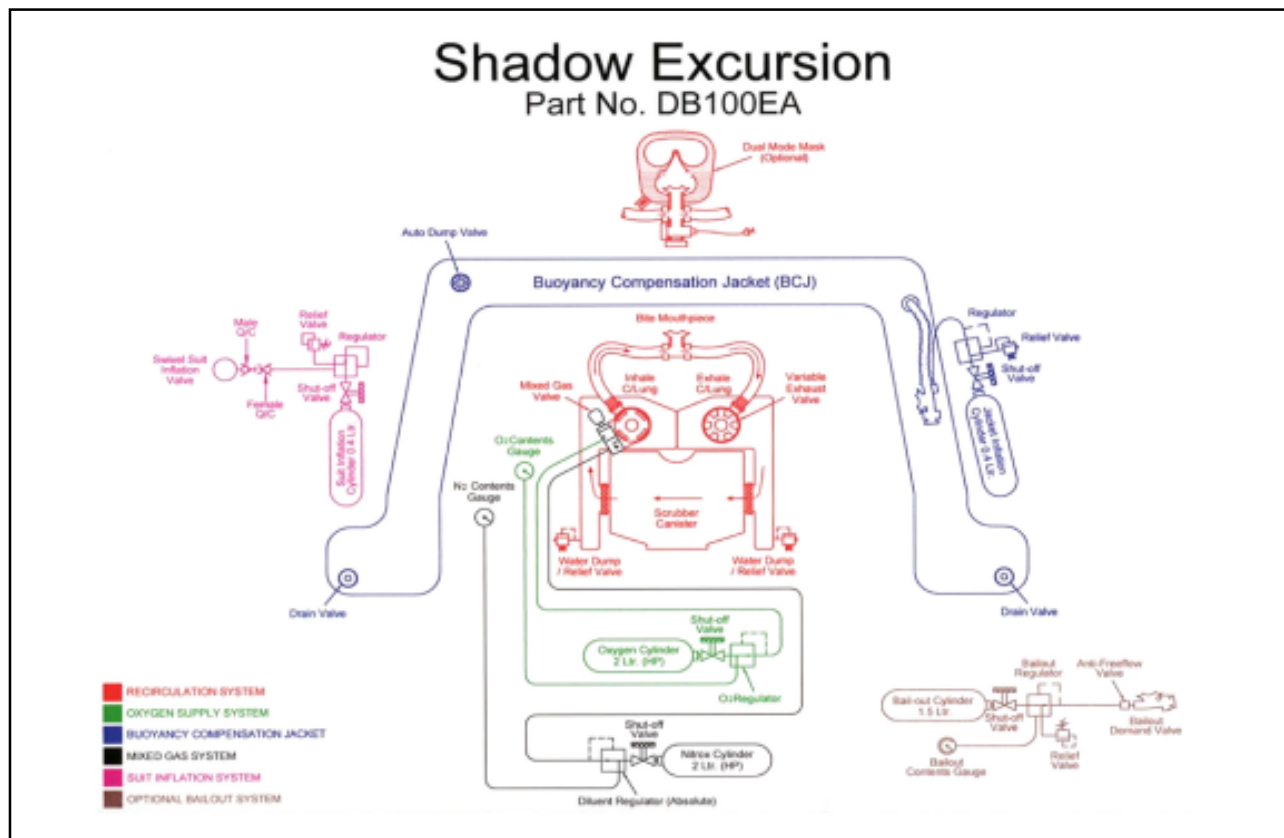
Shadow Excursion
Part No. DB100EA

Dual Mode Mask (Optional)

Auto Dump Valve

Buoyancy Compensation Jacket (BCJ)

Male Q/C
Relief Valve
Regulator
Swivel Suit Inflation Valve
Shut-off Valve
Female Q/C
Suit Inflation Cylinder 0.4 Ltr.

Bite Mouthpiece
Inhale C/Lung
Exhale C/Lung
Mixed Gas Valve
Variable Exhaust Valve
O2 Contents Gauge
N2 Contents Gauge
Scrubber Canister
Water Dump / Relief Valve
Water Dump / Relief Valve

Regulator
Relief Valve
Shut-off Valve
Jacket Inflation Cylinder 0.4 Ltr.

Drain Valve
Drain Valve

Shut-off Valve
Oxygen Cylinder 2 Ltr. (HP)
O2 Regulator

Shut-off Valve
Nitrox Cylinder 2 Ltr. (HP)
Diluent Regulator (Absolute)

Bailout Regulator
Anti-Freeflow Valve
Bail-out Cylinder 1.5 Ltr.
Shut-off Valve
Bailout Demand Valve
Relief Valve
Bailout Contents Gauge

RECIRCULATION SYSTEM
OXYGEN SUPPLY SYSTEM
BUOYANCY COMPENSATION JACKET
MIXED GAS SYSTEM
SUIT INFLATION SYSTEM
OPTIONAL BAILOUT SYSTEM